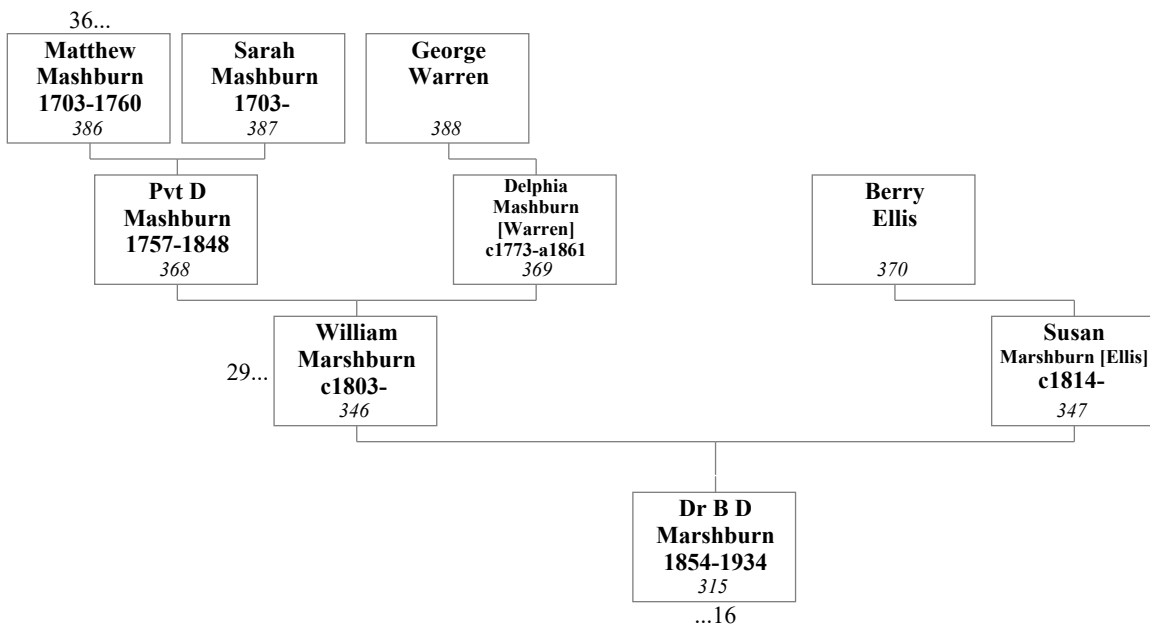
36...

Matthew Mashburn 1703-1760
386

Sarah Mashburn 1703-
387

George Warren
388

Pvt D Mashburn 1757-1848
368

Delphia Mashburn [Warren] c1773-a1861
369

Berry Ellis
370

29...

William Marshburn c1803-
346

Susan Marshburn [Ellis] c1814-
347

Dr B D Marshburn 1854-1934
315

...16